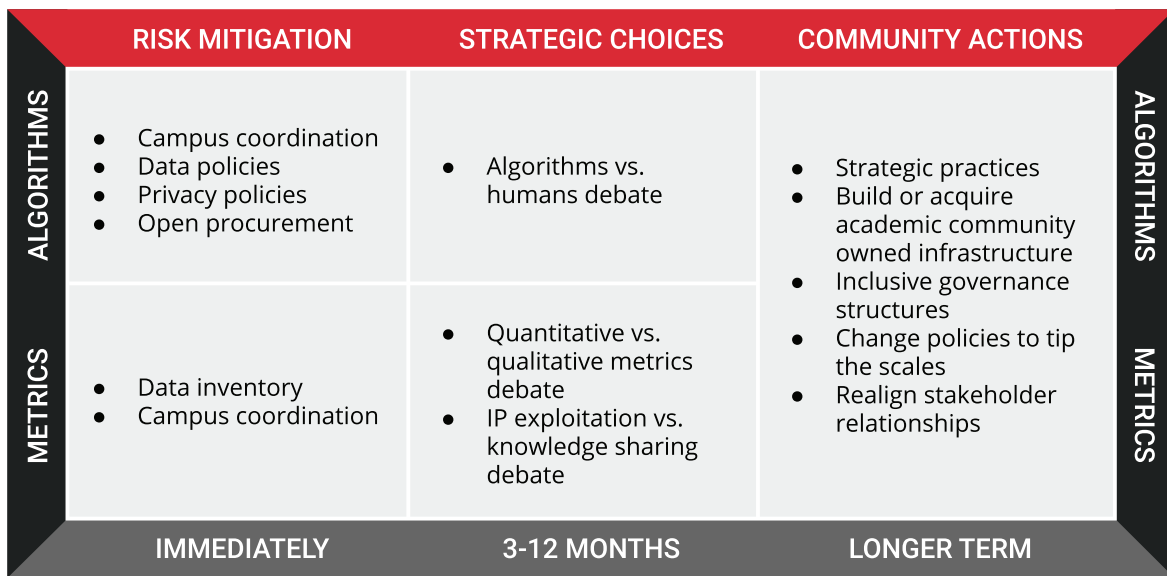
| | RISK MITIGATION | STRATEGIC CHOICES | COMMUNITY ACTIONS | |
|---|---|---|---|---|
| ALGORITHMS | • Campus coordination<br>• Data policies<br>• Privacy policies<br>• Open procurement | • Algorithms vs. humans debate | • Strategic practices<br>• Build or acquire academic community owned infrastructure<br>• Inclusive governance structures<br>• Change policies to tip the scales<br>• Realign stakeholder relationships | ALGORITHMS |
| METRICS | • Data inventory<br>• Campus coordination | • Quantitative vs. qualitative metrics debate<br>• IP exploitation vs. knowledge sharing debate | | METRICS |
| | IMMEDIATELY | 3-12 MONTHS | LONGER TERM | |